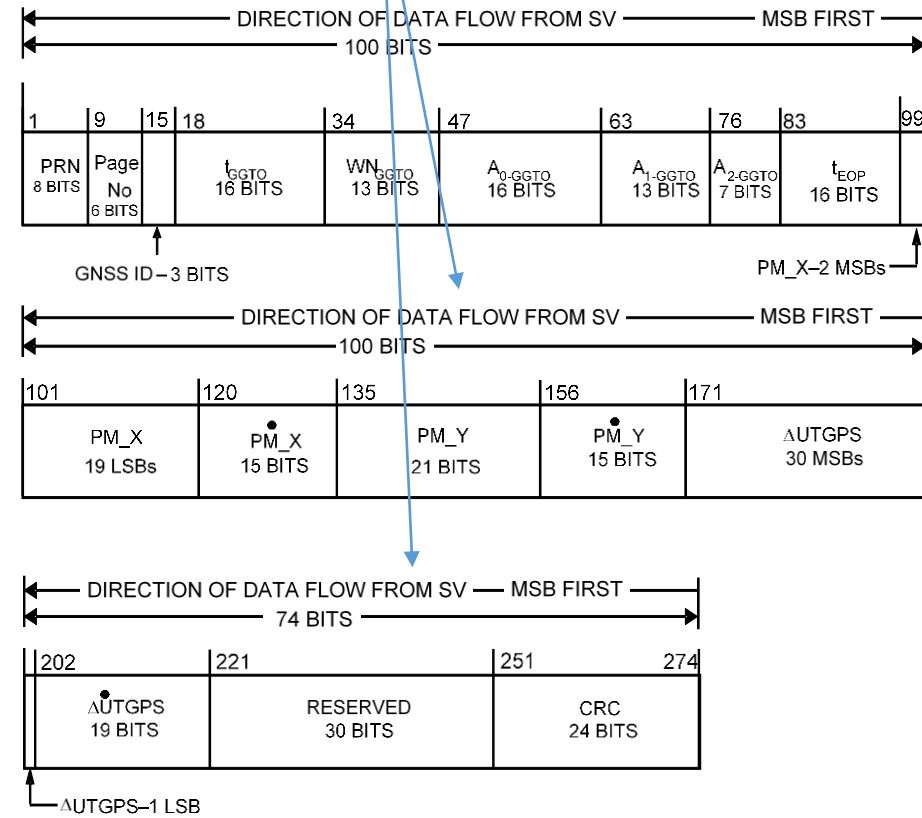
DIRECTION OF DATA FLOW FROM SV — MSB FIRST
100 BITS

| 1 | 9 | 15 | 18 | 34 | 47 | 63 | 76 | 83 | 99 |
|---|---|---|---|---|---|---|---|---|---|
| PRN 8 BITS | Page No 6 BITS | | $t_{GGTO}$ 16 BITS | $WN_{GGTO}$ 13 BITS | $A_{0\text{-}GGTO}$ 16 BITS | $A_{1\text{-}GGTO}$ 13 BITS | $A_{2\text{-}GGTO}$ 7 BITS | $t_{EOP}$ 16 BITS | |

GNSS ID – 3 BITS
PM_X–2 MSBs

DIRECTION OF DATA FLOW FROM SV — MSB FIRST
100 BITS

| 101 | 120 | 135 | 156 | 171 |
|---|---|---|---|---|
| PM_X 19 LSBs | $\dot{PM\_X}$ 15 BITS | PM_Y 21 BITS | $\dot{PM\_Y}$ 15 BITS | ΔUTGPS 30 MSBs |

DIRECTION OF DATA FLOW FROM SV — MSB FIRST
74 BITS

| 202 | 221 | 251 | 274 |
|---|---|---|---|
| $\dot{\Delta UTGPS}$ 19 BITS | RESERVED 30 BITS | CRC 24 BITS | |

ΔUTGPS–1 LSB